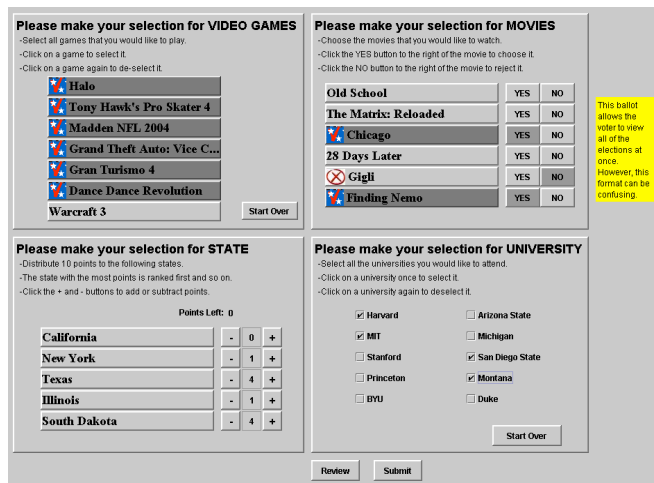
Please make your selection for VIDEO GAMES
-Select all games that you would like to play.
-Click on a game to select it.
-Click on a game again to de-select it.

Halo
Tony Hawk's Pro Skater 4
Madden NFL 2004
Grand Theft Auto: Vice C...
Gran Turismo 4
Dance Dance Revolution
Warcraft 3
Start Over

Please make your selection for MOVIES
-Choose the movies that you would like to watch.
-Click the YES button to the right of the movie to choose it.
-Click the NO button to the right of the movie to reject it.

| | | |
|---|---|---|
| Old School | YES | NO |
| The Matrix: Reloaded | YES | NO |
| Chicago | YES | NO |
| 28 Days Later | YES | NO |
| Gigli | YES | NO |
| Finding Nemo | YES | NO |

This ballot allows the voter to view all of the elections at once. However, this format can be confusing.

Please make your selection for STATE
-Distribute 10 points to the following states.
-The state with the most points is ranked first and so on.
-Click the + and - buttons to add or subtract points.

Points Left: 0

| | | | |
|---|---|---|---|
| California | - | 0 | + |
| New York | - | 1 | + |
| Texas | - | 4 | + |
| Illinois | - | 1 | + |
| South Dakota | - | 4 | + |

Please make your selection for UNIVERSITY
-Select all the universities you would like to attend.
-Click on a university once to select it.
-Click on a university again to deselect it.

Harvard
Arizona State
MIT
Michigan
Stanford
San Diego State
Princeton
Montana
BYU
Duke

Start Over

Review
Submit